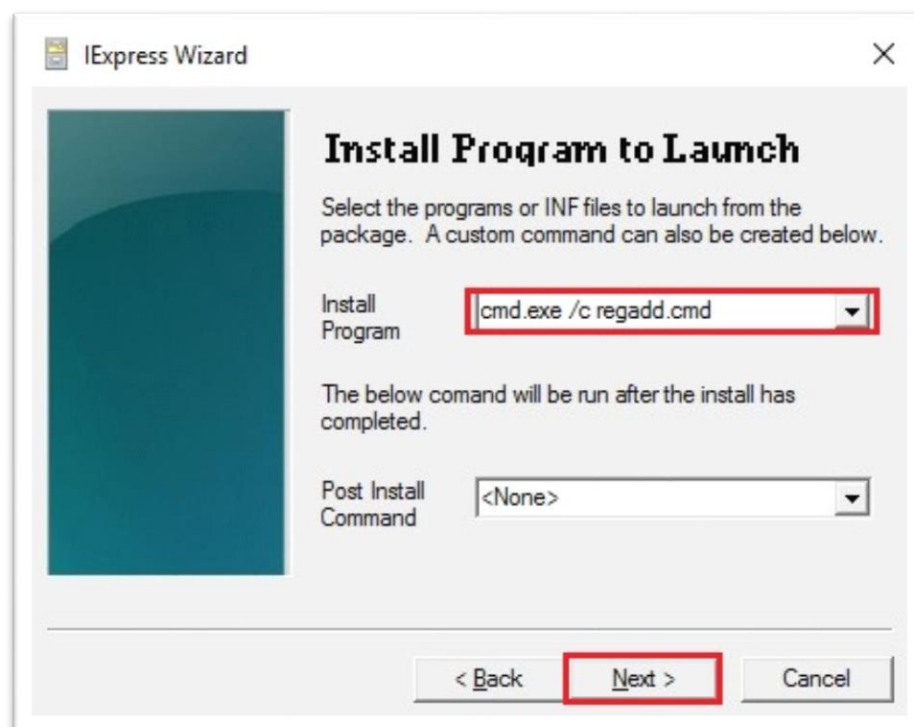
IExpress Wizard

Install Program to Launch

Select the programs or INF files to launch from the package. A custom command can also be created below.

Install Program cmd.exe /c regadd.cmd

The below comand will be run after the install has completed.

Post Install Command <None>

< Back Next > Cancel